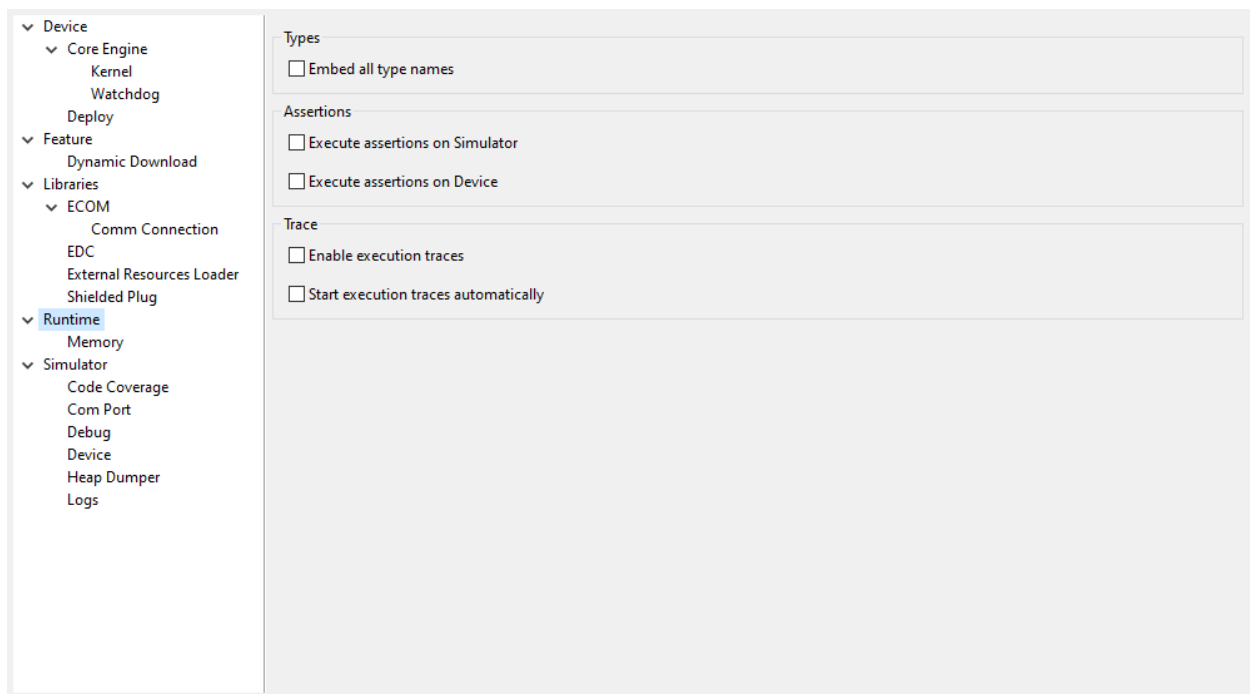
Device
Core Engine
Kernel
Watchdog
Deploy
Feature
Dynamic Download
Libraries
ECOM
Comm Connection
EDC
External Resources Loader
Shielded Plug
Runtime
Memory
Simulator
Code Coverage
Com Port
Debug
Device
Heap Dumper
Logs

Types
☐ Embed all type names

Assertions
☐ Execute assertions on Simulator
☐ Execute assertions on Device

Trace
☐ Enable execution traces
☐ Start execution traces automatically